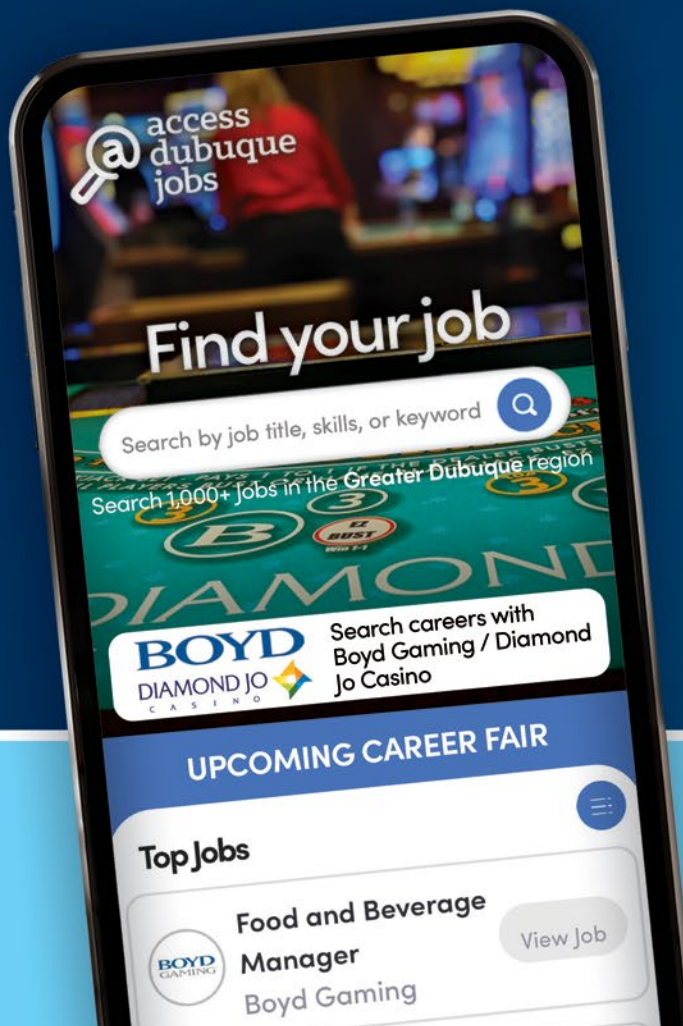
access dubuque jobs

Find your job

Search by job title, skills, or keyword

Search 1,000+ jobs in the Greater Dubuque region

DIAMOND

BOYD
DIAMOND JO
CASINO

Search careers with Boyd Gaming / Diamond Jo Casino

UPCOMING CAREER FAIR

Top Jobs

BOYD GAMING

Food and Beverage Manager
Boyd Gaming

View Job